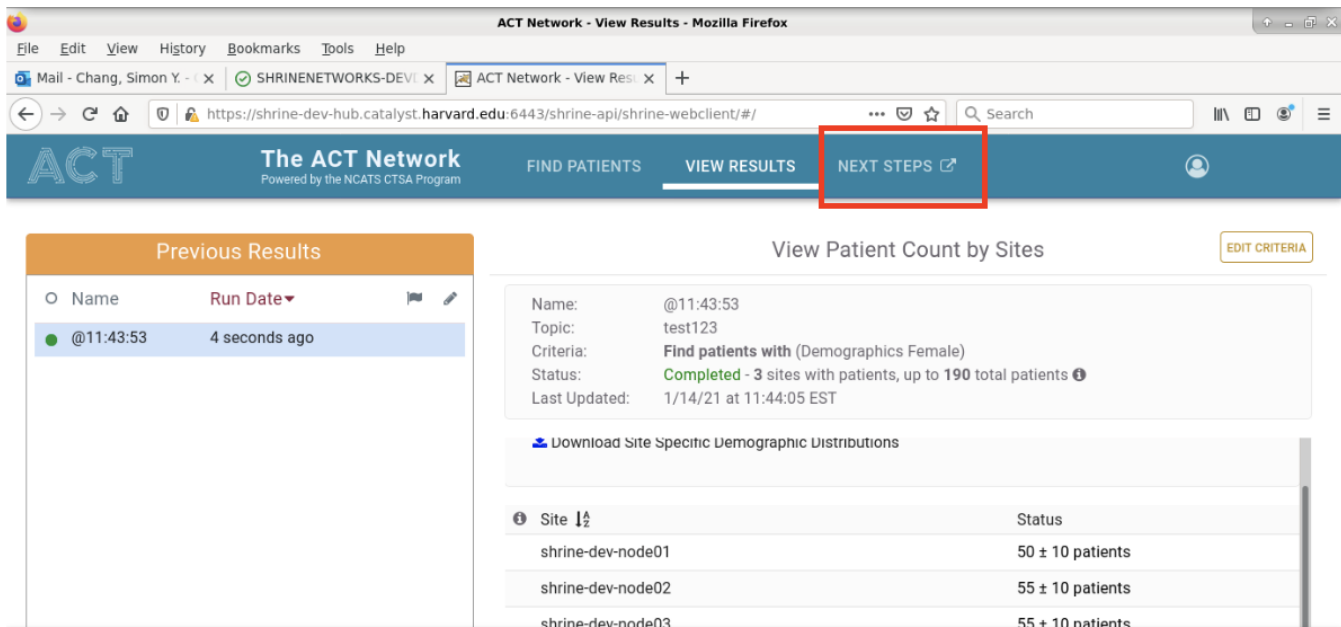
ACT Network - View Results - Mozilla Firefox

File Edit View History Bookmarks Tools Help

Mail - Chang, Simon Y. - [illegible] ×
SHRINENETWORKS-DEV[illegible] ×
ACT Network - View Resu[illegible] ×
+

https://shrine-dev-hub.catalyst.harvard.edu:6443/shrine-api/shrine-webclient/#/

Search

ACT

The ACT Network
Powered by the NCATS CTSA Program

FIND PATIENTS
VIEW RESULTS
NEXT STEPS

Previous Results

Name
Run Date

@11:43:53
4 seconds ago

View Patient Count by Sites

EDIT CRITERIA

Name: @11:43:53
Topic: test123
Criteria: **Find patients with** (Demographics Female)
Status: Completed - **3** sites with patients, up to **190** total patients
Last Updated: 1/14/21 at 11:44:05 EST

Download Site Specific Demographic Distributions

| Site | Status |
|---|---|
| shrine-dev-node01 | 50 ± 10 patients |
| shrine-dev-node02 | 55 ± 10 patients |
| shrine-dev-node03 | 55 ± 10 patients |